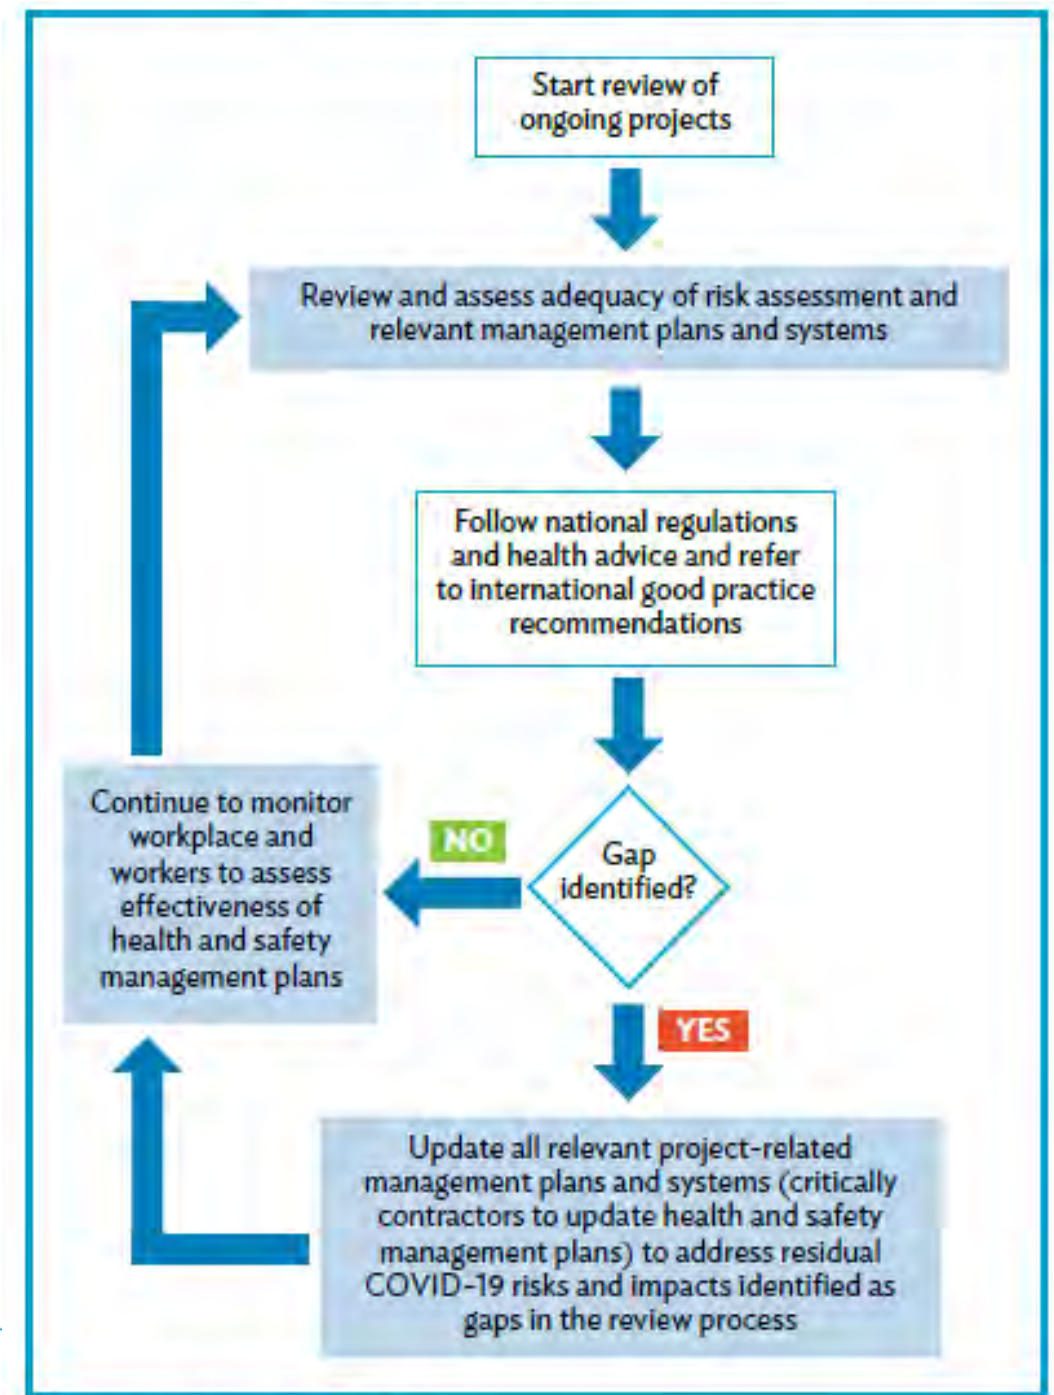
Start review of ongoing projects

Review and assess adequacy of risk assessment and relevant management plans and systems

Follow national regulations and health advice and refer to international good practice recommendations

Gap identified?

NO

Continue to monitor workplace and workers to assess effectiveness of health and safety management plans

YES

Update all relevant project-related management plans and systems (critically contractors to update health and safety management plans) to address residual COVID-19 risks and impacts identified as gaps in the review process